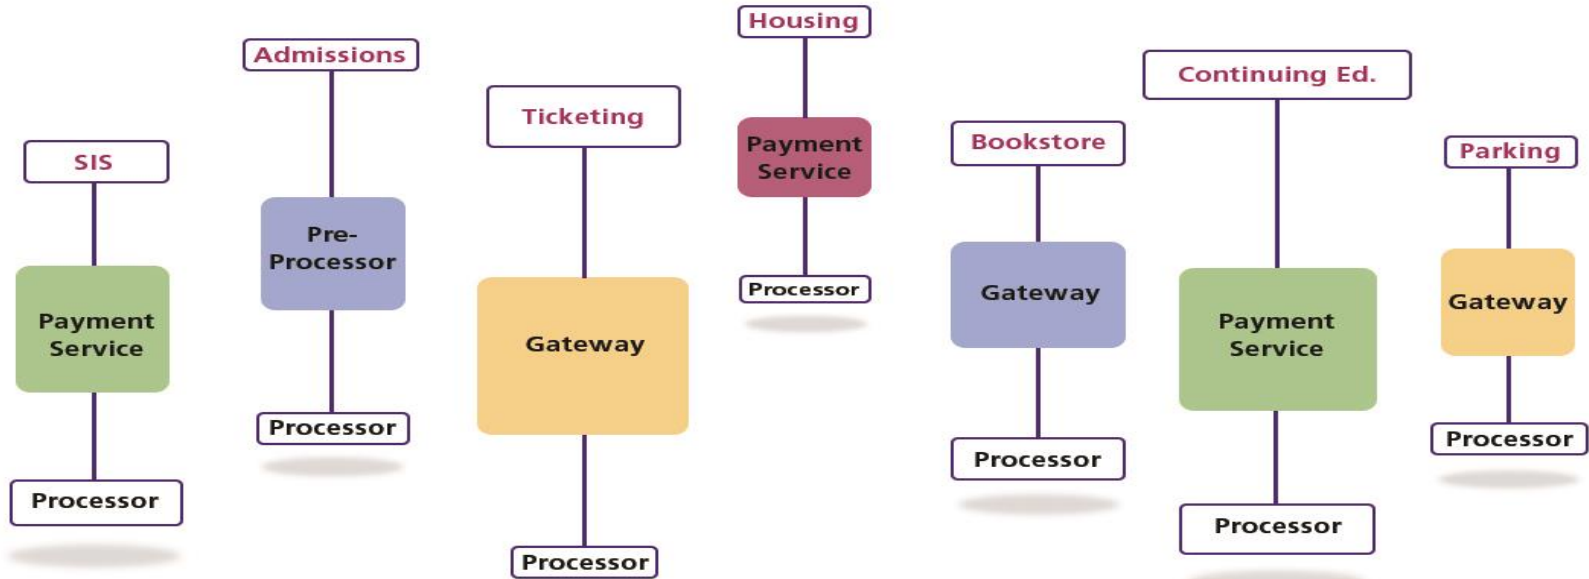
SIS

Payment Service

Processor

Admissions

Pre-Processor

Processor

Ticketing

Gateway

Processor

Housing

Payment Service

Processor

Bookstore

Gateway

Processor

Continuing Ed.

Payment Service

Processor

Parking

Gateway

Processor